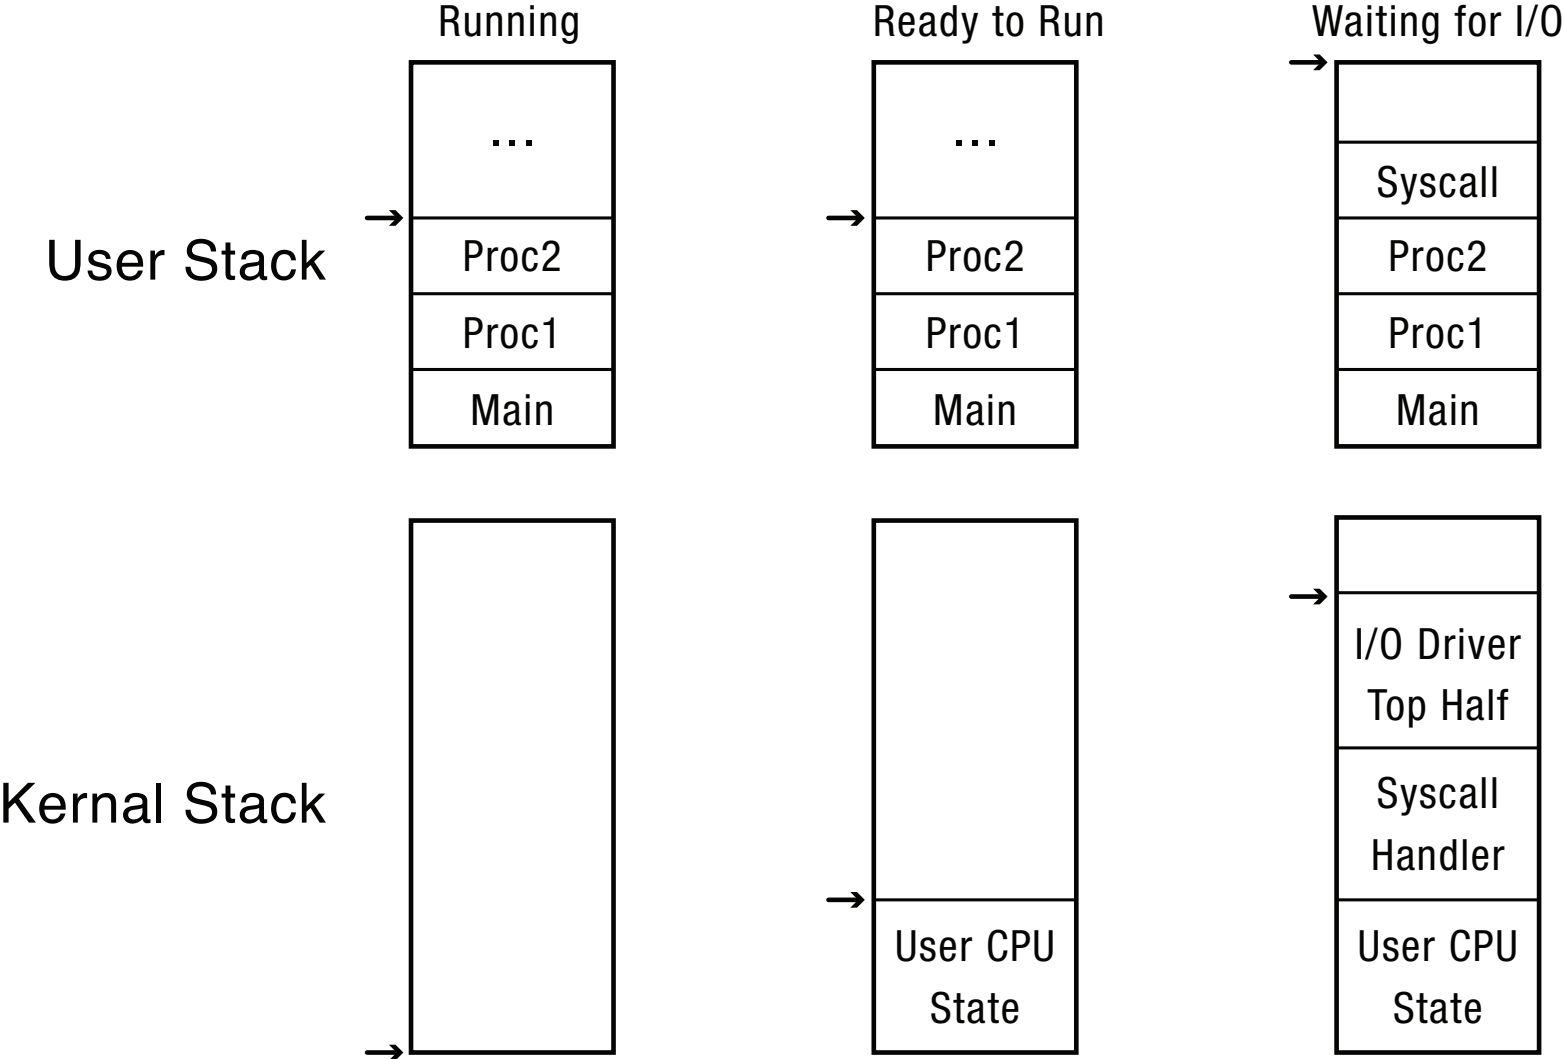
Running

Ready to Run

Waiting for I/O

User Stack

...

Proc2

Proc1

Main

...

Proc2

Proc1

Main

Syscall

Proc2

Proc1

Main

Kernal Stack

User CPU State

I/O Driver Top Half

Syscall Handler

User CPU State